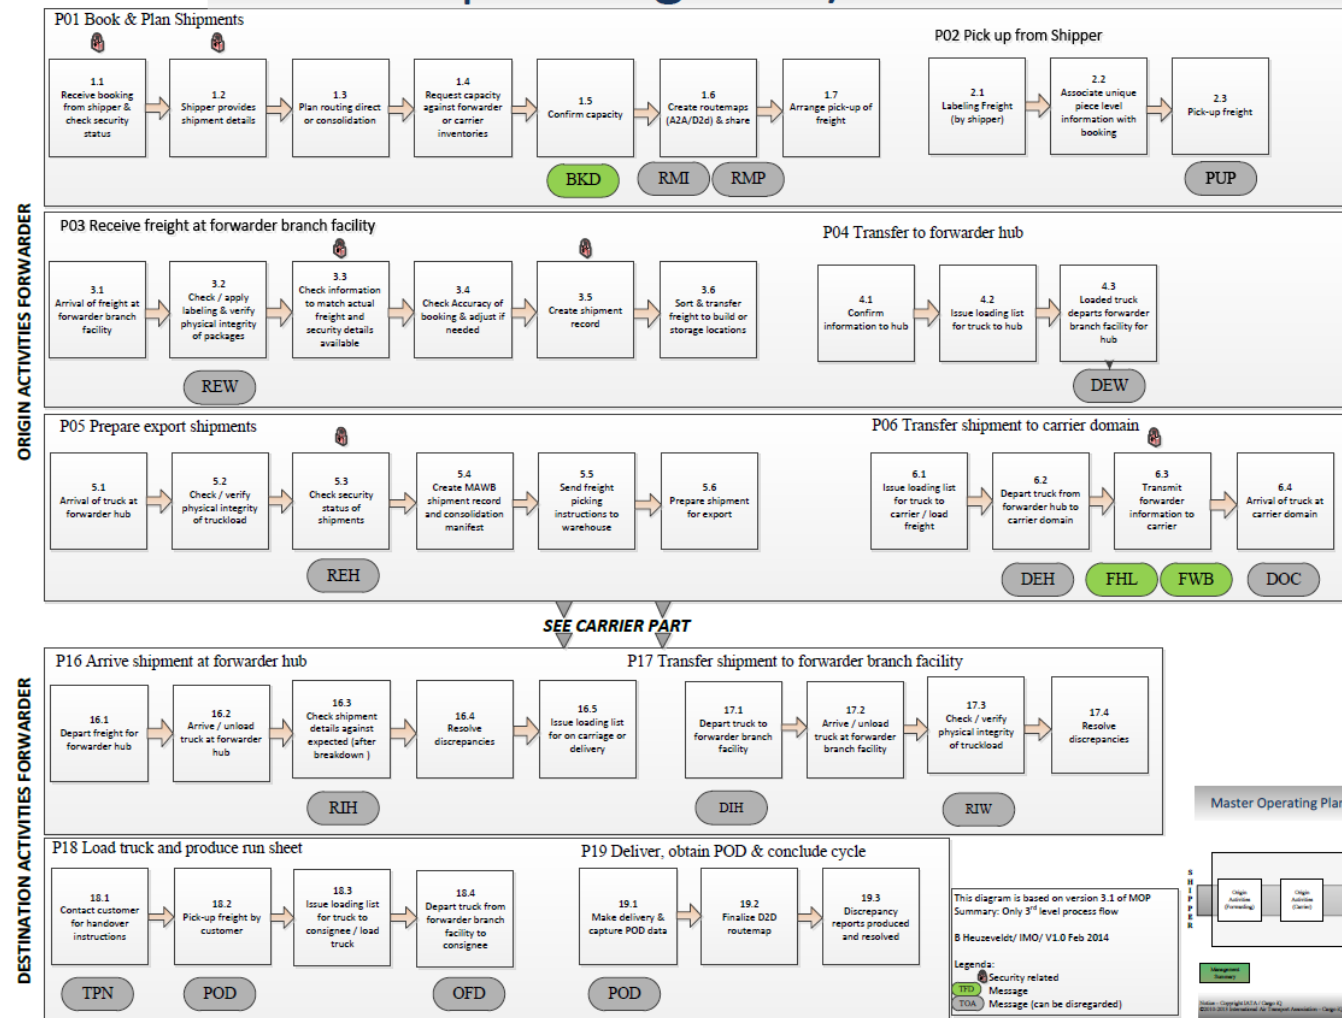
ORIGIN ACTIVITIES FORWARDER

P01 Book & Plan Shipments

1.1 Receive booking from shipper & check security status

1.2 Shipper provides shipment details

1.3 Plan routing direct or consolidation

1.4 Request capacity against forwarder or carrier inventories

1.5 Confirm capacity

1.6 Create routemaps (A2A/D2d) & share

1.7 Arrange pick-up of freight

BKD RMI RMP

P02 Pick up from Shipper

2.1 Labeling Freight (by shipper)

2.2 Associate unique piece level information with booking

2.3 Pick-up freight

PUP

P03 Receive freight at forwarder branch facility

3.1 Arrival of freight at forwarder branch facility

3.2 Check / apply labeling & verify physical integrity of packages

3.3 Check information to match actual freight and security details available

3.4 Check Accuracy of booking & adjust if needed

3.5 Create shipment record

3.6 Sort & transfer freight to build or storage locations

REW

P04 Transfer to forwarder hub

4.1 Confirm information to hub

4.2 Issue loading list for truck to hub

4.3 Loaded truck departs forwarder branch facility for hub

DEW

P05 Prepare export shipments

5.1 Arrival of truck at forwarder hub

5.2 Check / verify physical integrity of truckload

5.3 Check security status of shipments

5.4 Create MAWB shipment record and consolidation manifest

5.5 Send freight picking instructions to warehouse

5.6 Prepare shipment for export

REH

P06 Transfer shipment to carrier domain

6.1 Issue loading list for truck to carrier / load freight

6.2 Depart truck from forwarder hub to carrier domain

6.3 Transmit forwarder information to carrier

6.4 Arrival of truck at carrier domain

DEH FHL FWB DOC

SEE CARRIER PART

DESTINATION ACTIVITIES FORWARDER

P16 Arrive shipment at forwarder hub

16.1 Depart freight for forwarder hub

16.2 Arrive / unload truck at forwarder hub

16.3 Check shipment details against expected (after breakdown )

16.4 Resolve discrepancies

16.5 Issue loading list for on carriage or delivery

RIH

P17 Transfer shipment to forwarder branch facility

17.1 Depart truck to forwarder branch facility

17.2 Arrive / unload truck at forwarder branch facility

17.3 Check / verify physical integrity of truckload

17.4 Resolve discrepancies

DIH RIW

Master Operating Plan

P18 Load truck and produce run sheet

18.1 Contact customer for handover instructions

18.2 Pick-up freight by customer

18.3 Issue loading list for truck to consignee / load truck

18.4 Depart truck from forwarder branch facility to consignee

TPN POD OFD

P19 Deliver, obtain POD & conclude cycle

19.1 Make delivery & capture POD data

19.2 Finalize D2D routemap

19.3 Discrepancy reports produced and resolved

POD

This diagram is based on version 3.1 of MOP Summary: Only 3$^{rd}$ level process flow

B Heuzeveldt/ IMO/ V1.0 Feb 2014

Legenda:
Security related
TFD Message
TOA Message (can be disregarded)

SHIPPER

Origin Activities (Forwarding)

Origin Activities (Carrier)

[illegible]